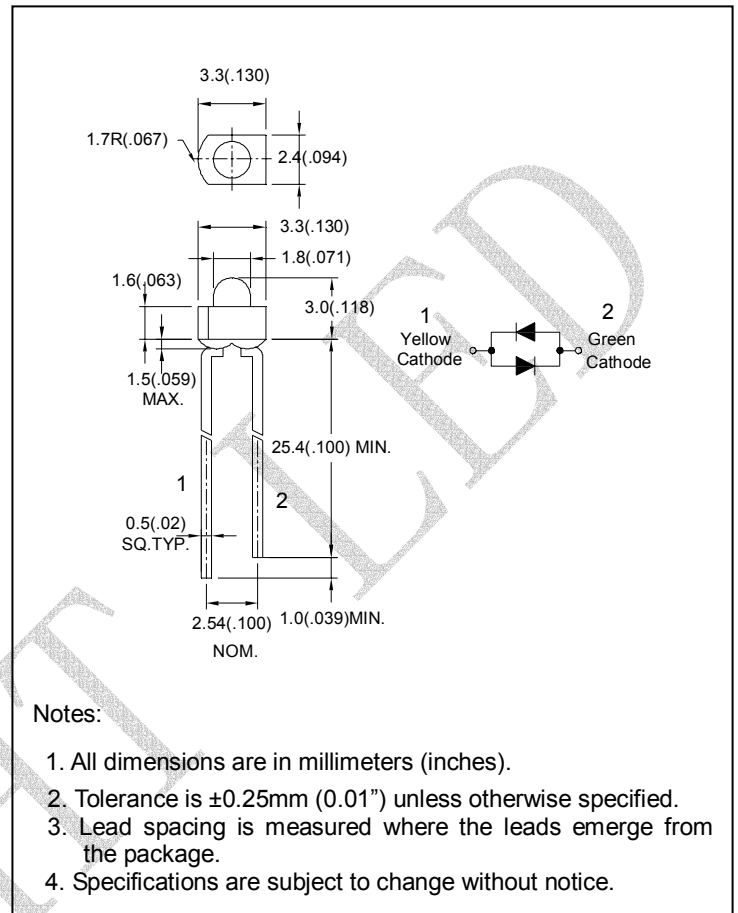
3.3(.130)

1.7R(.067)

2.4(.094)

3.3(.130)

1.8(.071)

1.6(.063)

3.0(.118)

1.5(.059) MAX.

25.4(.100) MIN.

1

2

0.5(.02) SQ.TYP.

2.54(.100) NOM.

1.0(.039)MIN.

1 Yellow Cathode

2 Green Cathode

Notes:

1. All dimensions are in millimeters (inches).
2. Tolerance is ±0.25mm (0.01") unless otherwise specified.
3. Lead spacing is measured where the leads emerge from the package.
4. Specifications are subject to change without notice.